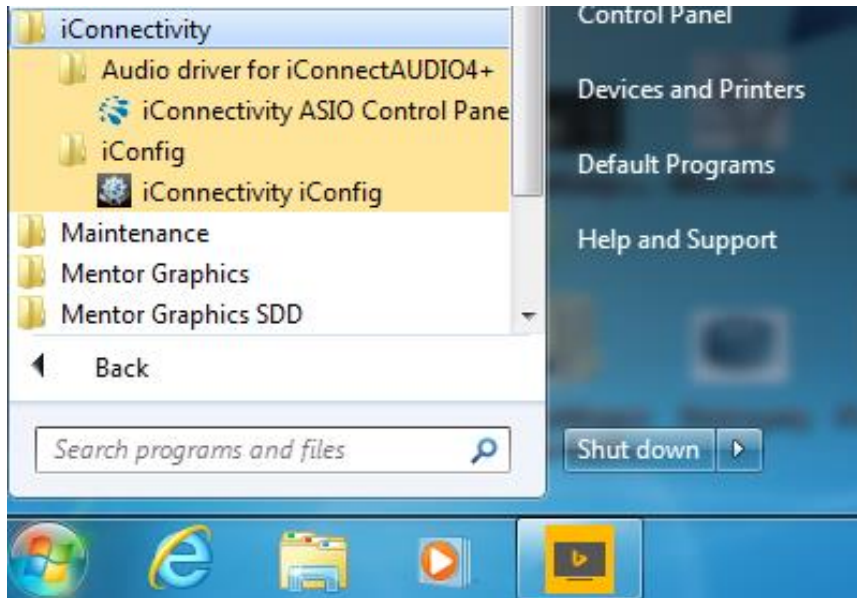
iConnectivity
Audio driver for iConnectAUDIO4+
iConnectivity ASIO Control Pane
iConfig
iConnectivity iConfig
Maintenance
Mentor Graphics
Mentor Graphics SDD
Back
Search programs and files
Control Panel
Devices and Printers
Default Programs
Help and Support
Shut down